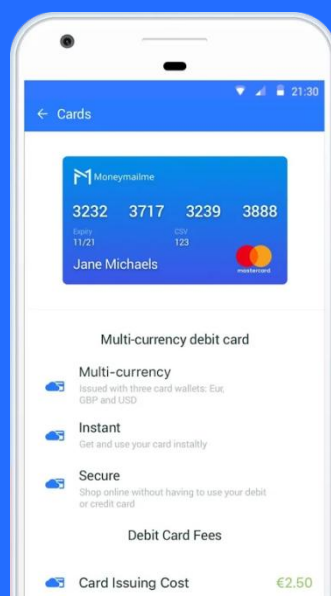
21:30

← Cards

Moneymailme

3232 3717 3239 3888

Expiry
11/21

CSV
123

Jane Michaels

mastercard

Multi-currency debit card

Multi-currency
Issued with three card wallets: Eur, GBP and USD

Instant
Get and use your card instaltly

Secure
Shop online without having to use your debit or credit card

Debit Card Fees

Card Issuing Cost €2.50